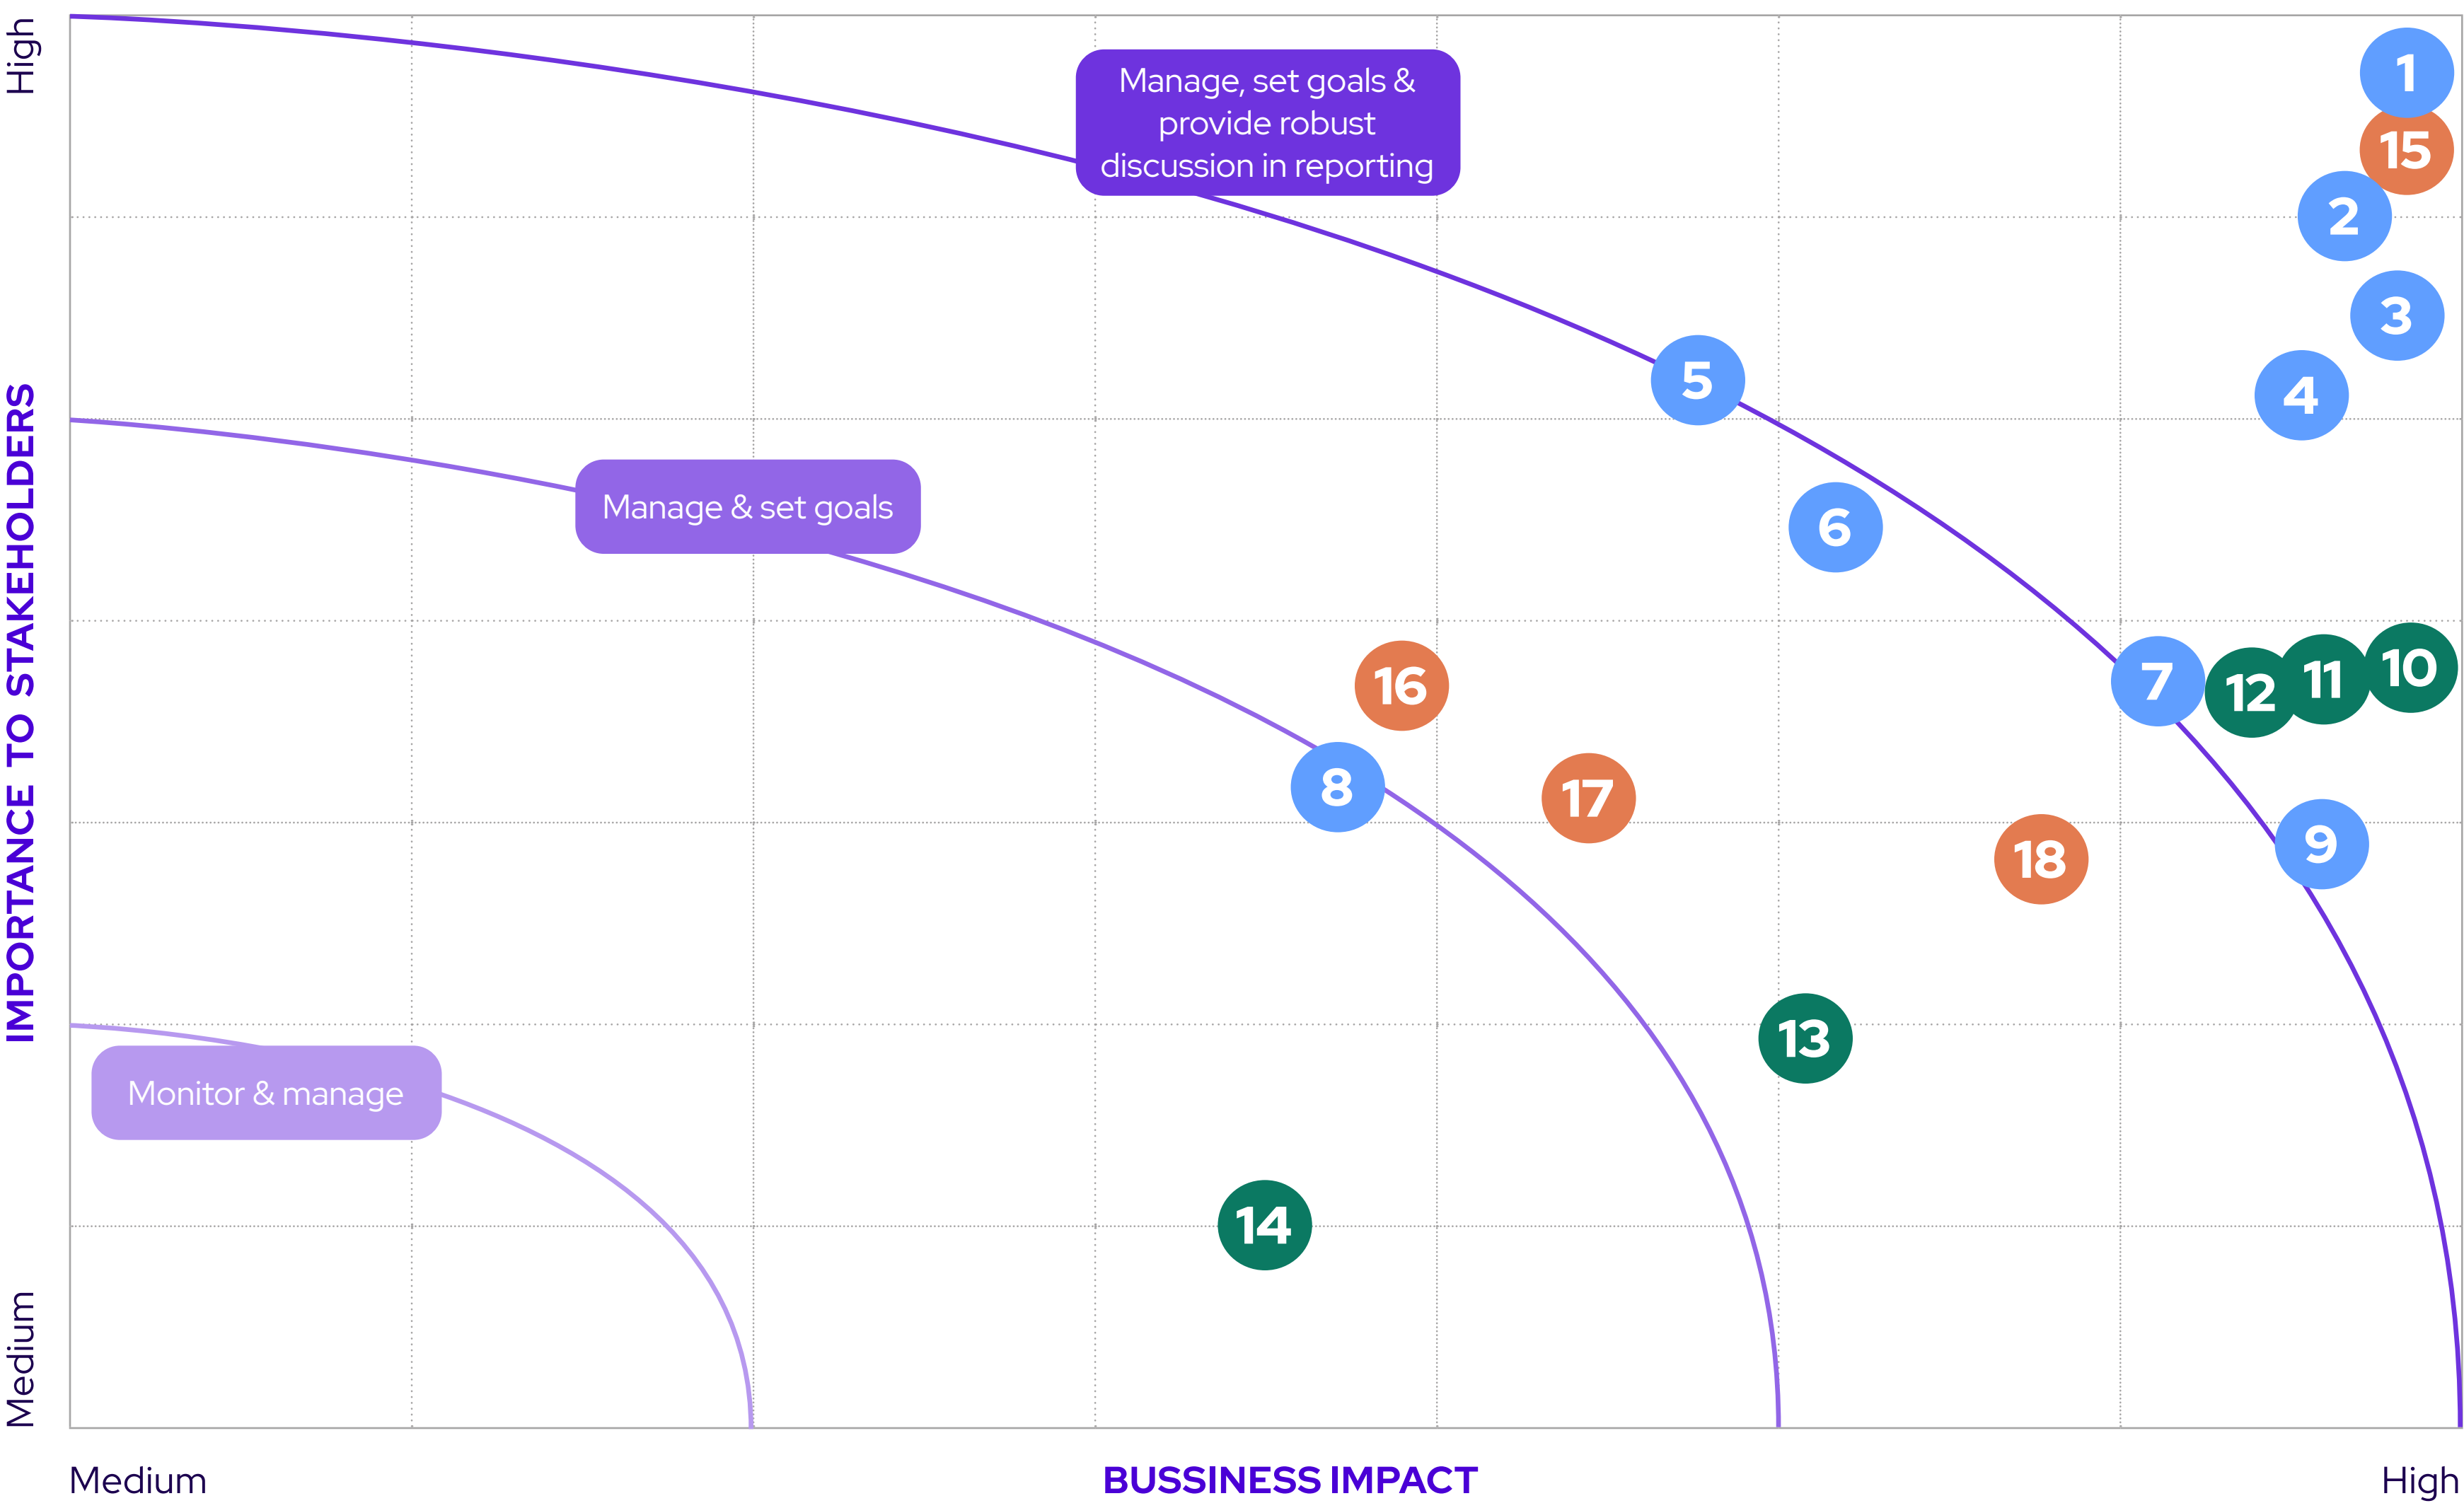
High

IMPORTANCE TO STAKEHOLDERS

Medium

Manage, set goals & provide robust discussion in reporting

Manage & set goals

Monitor & manage

1
15
2
3
4
5
6
7
12
11
10
16
8
17
18
9
13
14

Medium

BUSSINESS IMPACT

High